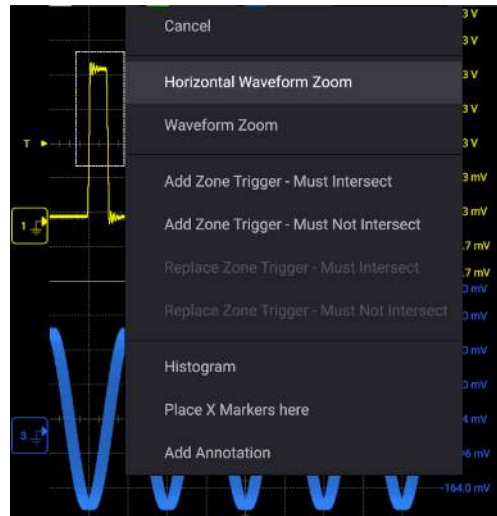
Cancel

Horizontal Waveform Zoom

Waveform Zoom

Add Zone Trigger - Must Intersect

Add Zone Trigger - Must Not Intersect

Replace Zone Trigger - Must Intersect

Replace Zone Trigger - Must Not Intersect

Histogram

Place X Markers here

Add Annotation

T

1

3

3 V
3 V
3 V
3 V
3 V
3 mV
3 mV
.7 mV
.7 mV
0 mV
0 mV
0 mV
0 mV
4 mV
6 mV
-164.0 mV